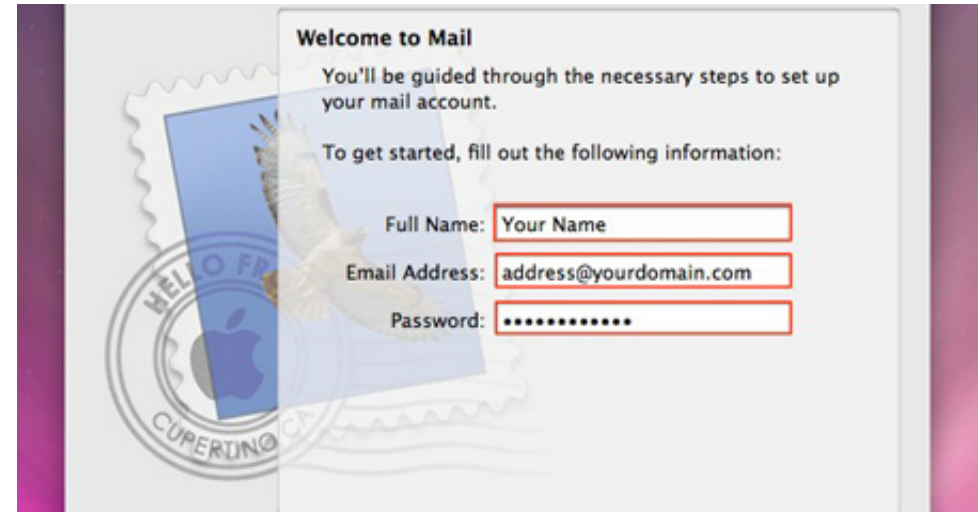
Welcome to Mail

You'll be guided through the necessary steps to set up your mail account.

To get started, fill out the following information:

Full Name: Your Name

Email Address: address@yourdomain.com

Password: •••••••••••••

HELLO FR

CUPERTINO CA